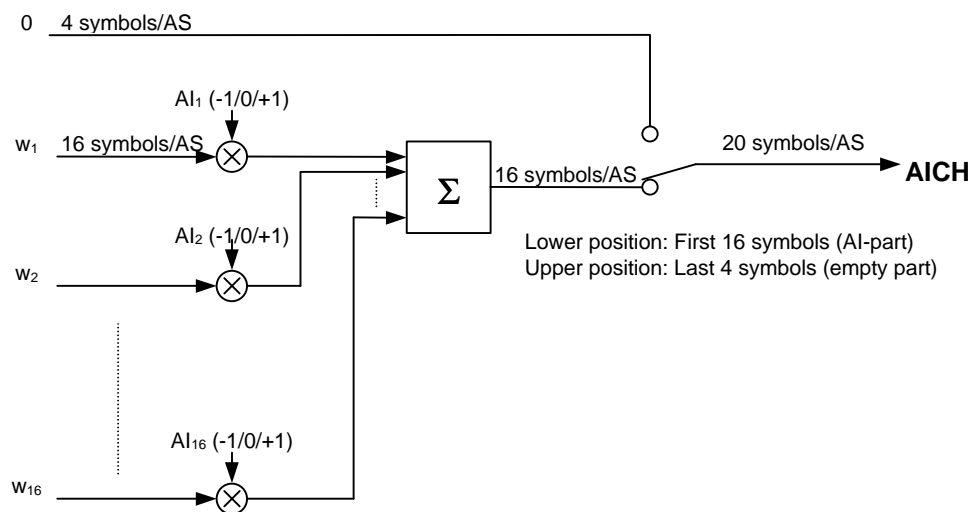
0 4 symbols/AS

$AI_1$ (-1/0/+1)

$w_1$ 16 symbols/AS

$\Sigma$

16 symbols/AS

20 symbols/AS

AICH

$AI_2$ (-1/0/+1)

$w_2$

Lower position: First 16 symbols (AI-part)
Upper position: Last 4 symbols (empty part)

$AI_{16}$ (-1/0/+1)

$w_{16}$